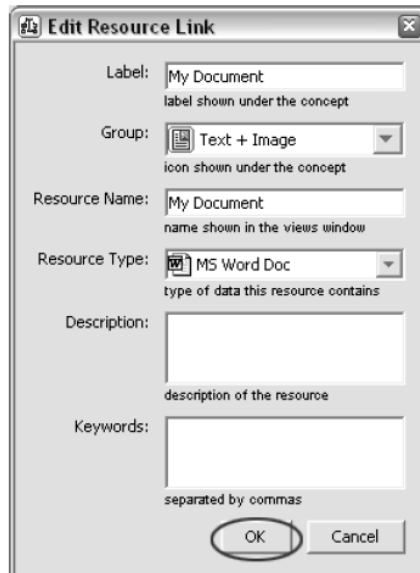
Edit Resource Link

Label: My Document
label shown under the concept

Group: Text + Image
icon shown under the concept

Resource Name: My Document
name shown in the views window

Resource Type: MS Word Doc
type of data this resource contains

Description:
description of the resource

Keywords:
separated by commas

OK Cancel